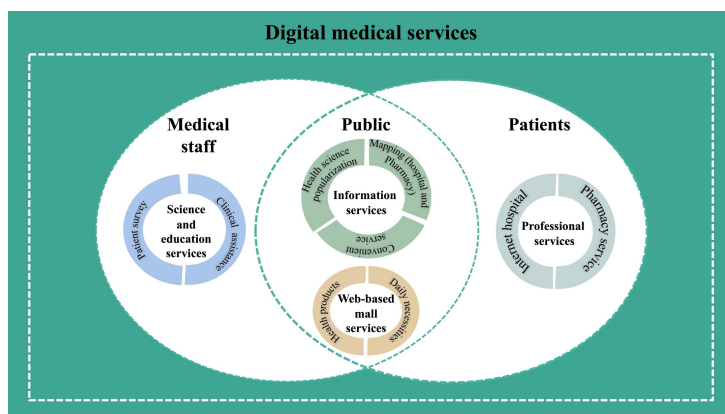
Digital medical services

Medical staff

Patient survey

Clinical assistance

Science and education services

Public

Health science popularization

Mapping (hospital and Pharmacy)

Information services

Convenient service

Health products

Daily necessities

Web-based mall services

Patients

Internet hospital

Pharmacy service

Professional services